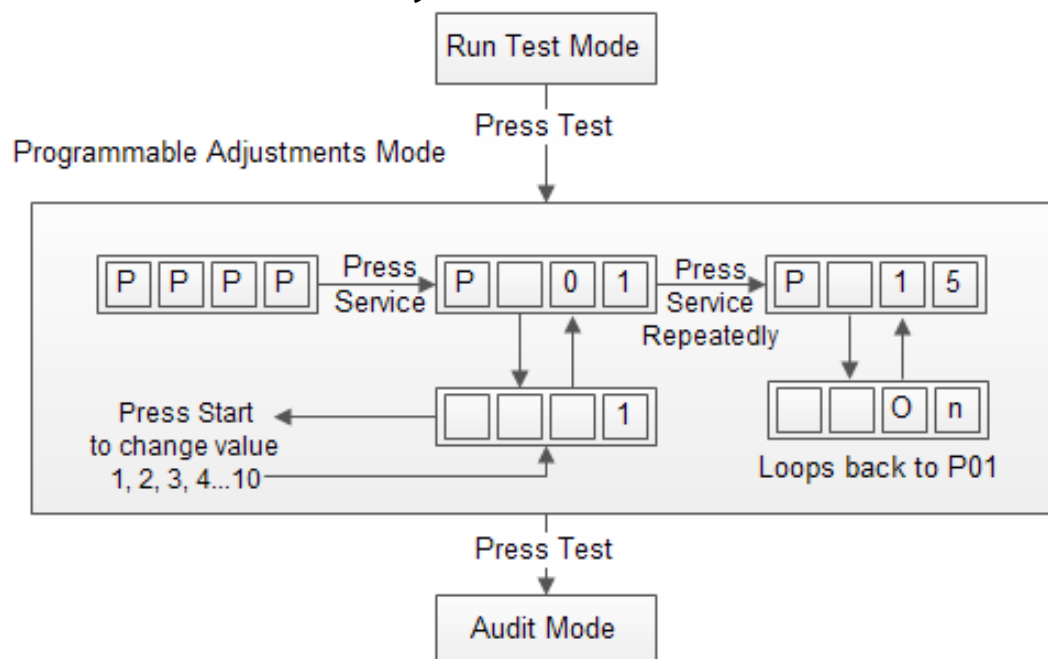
Run Test Mode

Press Test

Programmable Adjustments Mode

P P P P

Press Service

P 0 1

Press Service Repeatedly

P 1 5

1

Press Start to change value 1, 2, 3, 4...10

O n

Loops back to P01

Press Test

Audit Mode